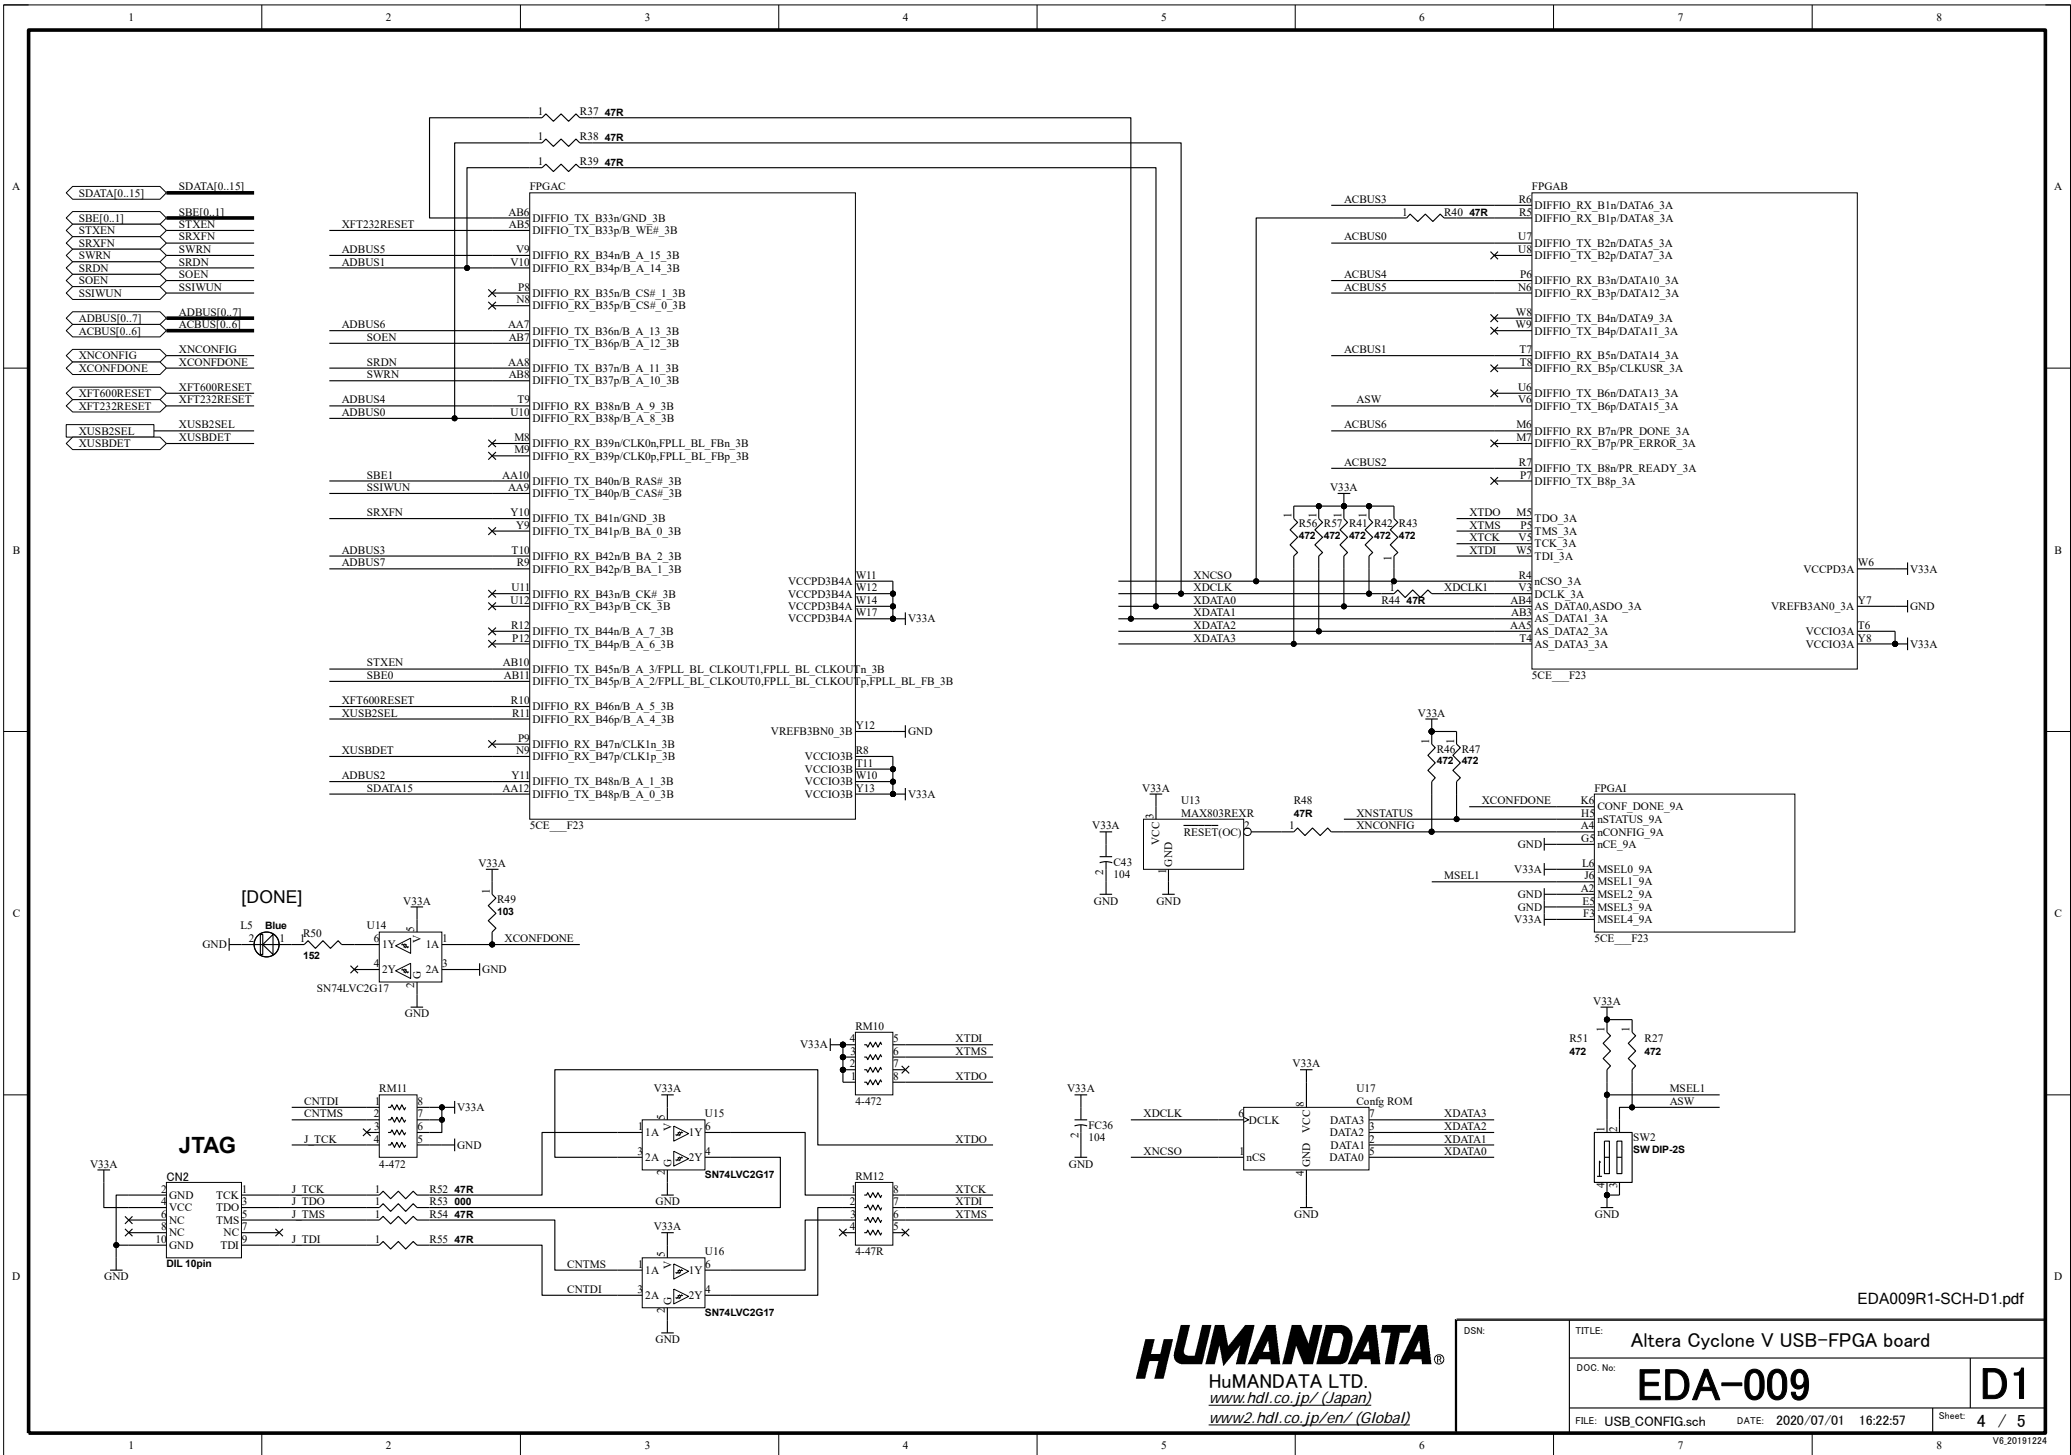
1 2 3 4 5 6 7 8

A

SDATA[0..15] SDATA[0..15]
SBE[0..1] SBE[0..1]
STXEN STXEN
SRXFN SRXFN
SWRN SWRN
SRDN SRDN
SOEN SOEN
SSIWUN SSIWUN
ADBUS[0..7] ADBUS[0..7]
ACBUS[0..6] ACBUS[0..6]
XNCONFIG XNCONFIG
XCONFDONE XCONFDONE
XFT600RESET XFT600RESET
XFT232RESET XFT232RESET
XUSB2SEL XUSB2SEL
XUSBDET XUSBDET

R37 47R
R38 47R
R39 47R

FPGAC
XFT232RESET AB6 DIFFIO_TX_B33n/GND_3B
AB5 DIFFIO_TX_B33p/B_WE#_3B
ADBUS5 V9 DIFFIO_RX_B34n/B_A_15_3B
ADBUS1 V10 DIFFIO_RX_B34p/B_A_14_3B
P8 DIFFIO_RX_B35n/B_CS#_1_3B
N8 DIFFIO_RX_B35p/B_CS#_0_3B
ADBUS6 AA7 DIFFIO_TX_B36n/B_A_13_3B
SOEN AB7 DIFFIO_TX_B36p/B_A_12_3B
SRDN AA8 DIFFIO_TX_B37n/B_A_11_3B
SWRN AB8 DIFFIO_TX_B37p/B_A_10_3B
ADBUS4 T9 DIFFIO_RX_B38n/B_A_9_3B
ADBUS0 U10 DIFFIO_RX_B38p/B_A_8_3B
M8 DIFFIO_RX_B39n/CLK0n,FPLL_BL_FBn_3B
M9 DIFFIO_RX_B39p/CLK0p,FPLL_BL_FBp_3B
SBE1 AA10 DIFFIO_TX_B40n/B_RAS#_3B
SSIWUN AA9 DIFFIO_TX_B40p/B_CAS#_3B
SRXFN Y10 DIFFIO_TX_B41n/GND_3B
Y9 DIFFIO_TX_B41p/B_BA_0_3B
ADBUS3 T10 DIFFIO_RX_B42n/B_BA_2_3B
ADBUS7 R9 DIFFIO_RX_B42p/B_BA_1_3B
U11 DIFFIO_RX_B43n/B_CK#_3B
U12 DIFFIO_RX_B43p/B_CK_3B
R12 DIFFIO_TX_B44n/B_A_7_3B
P12 DIFFIO_TX_B44p/B_A_6_3B
STXEN AB10 DIFFIO_TX_B45n/B_A_3/FPLL_BL_CLKOUT1,FPLL_BL_CLKOUTn_3B
SBE0 AB11 DIFFIO_TX_B45p/B_A_2/FPLL_BL_CLKOUT0,FPLL_BL_CLKOUTp,FPLL_BL_FB_3B
XFT600RESET R10 DIFFIO_RX_B46n/B_A_5_3B
XUSB2SEL R11 DIFFIO_RX_B46p/B_A_4_3B
P9 DIFFIO_RX_B47n/CLK1n_3B
XUSBDET N9 DIFFIO_RX_B47p/CLK1p_3B
ADBUS2 Y11 DIFFIO_TX_B48n/B_A_1_3B
SDATA15 AA12 DIFFIO_TX_B48p/B_A_0_3B
VCCPD3B4A W11
VCCPD3B4A W12
VCCPD3B4A W14
VCCPD3B4A W17 V33A
VREFB3BN0_3B Y12 GND
VCCIO3B R8
VCCIO3B T11
VCCIO3B W10
VCCIO3B Y13 V33A
5CE___F23

FPGAB
ACBUS3 R6 DIFFIO_RX_B1n/DATA6_3A
R40 47R R5 DIFFIO_RX_B1p/DATA8_3A
ACBUS0 U7 DIFFIO_TX_B2n/DATA5_3A
U8 DIFFIO_TX_B2p/DATA7_3A
ACBUS4 P6 DIFFIO_RX_B3n/DATA10_3A
ACBUS5 N6 DIFFIO_RX_B3p/DATA12_3A
W8 DIFFIO_TX_B4n/DATA9_3A
W9 DIFFIO_TX_B4p/DATA11_3A
ACBUS1 T7 DIFFIO_RX_B5n/DATA14_3A
T8 DIFFIO_RX_B5p/CLKUSR_3A
U6 DIFFIO_TX_B6n/DATA13_3A
ASW V6 DIFFIO_TX_B6p/DATA15_3A
ACBUS6 M6 DIFFIO_RX_B7n/PR_DONE_3A
M7 DIFFIO_RX_B7p/PR_ERROR_3A
ACBUS2 R7 DIFFIO_TX_B8n/PR_READY_3A
P7 DIFFIO_TX_B8p_3A
V33A
R56 472 R57 472 R41 472 R42 472 R43 472
XTDO M5 TDO_3A
XTMS P5 TMS_3A
XTCK V5 TCK_3A
XTDI W5 TDI_3A
XNCSO R4 nCSO_3A
XDCLK V3 DCLK_3A XDCLK1
R44 47R
XDATA0 AB4 AS_DATA0,ASDO_3A
XDATA1 AB3 AS_DATA1_3A
XDATA2 AA5 AS_DATA2_3A
XDATA3 T4 AS_DATA3_3A
VCCPD3A W6 V33A
VREFB3AN0_3A Y7 GND
VCCIO3A T6
VCCIO3A Y8 V33A
5CE___F23

B

V33A
R46 472 R47 472
V33A
U13 MAX803REXR
VCC GND RESET(OC)
R48 47R
V33A C43 104
GND GND
XNSTATUS
XNCONFIG
FPGAI
XCONFDONE K6 CONF_DONE_9A
H5 nSTATUS_9A
A4 nCONFIG_9A
GND G5 nCE_9A
V33A L6 MSEL0_9A
MSEL1 J6 MSEL1_9A
GND A2 MSEL2_9A
GND E5 MSEL3_9A
V33A F3 MSEL4_9A
5CE___F23

C

[DONE]
L5 Blue
GND R50 152
U14 V33A 1Y 1A 2Y 2A
SN74LVC2G17
GND
V33A R49 103
XCONFDONE
GND

V33A R51 472 R27 472
MSEL1 ASW
SW2 SW DIP-2S
GND

JTAG
V33A
CN2
GND TCK
VCC TDO
NC TMS
NC NC
GND TDI
DIL 10pin
GND
J_TCK R52 47R
J_TDO R53 000
J_TMS R54 47R
J_TDI R55 47R
CNTDI
CNTMS
RM11
V33A
J_TCK
GND
4-472
RM10
V33A
XTDI
XTMS
XTDO
4-472
V33A U15 1A 1Y 2A 2Y SN74LVC2G17 GND
XTDO
V33A U16 1A 1Y 2A 2Y SN74LVC2G17 GND
CNTMS
CNTDI
RM12
XTCK
XTDI
XTMS
4-47R

V33A FC36 104 GND
V33A
U17 Confg ROM
XDCLK DCLK VCC DATA3 XDATA3
DATA2 XDATA2
DATA1 XDATA1
XNCSO nCS GND DATA0 XDATA0
GND

D

EDA009R1-SCH-D1.pdf

HUMANDATA®
HuMANDATA LTD.
www.hdl.co.jp/ (Japan)
www2.hdl.co.jp/en/ (Global)
DSN:
TITLE: Altera Cyclone V USB-FPGA board
DOC. No: EDA-009
D1
FILE: USB_CONFIG.sch DATE: 2020/07/01 16:22:57 Sheet: 4 / 5
V6_20191224